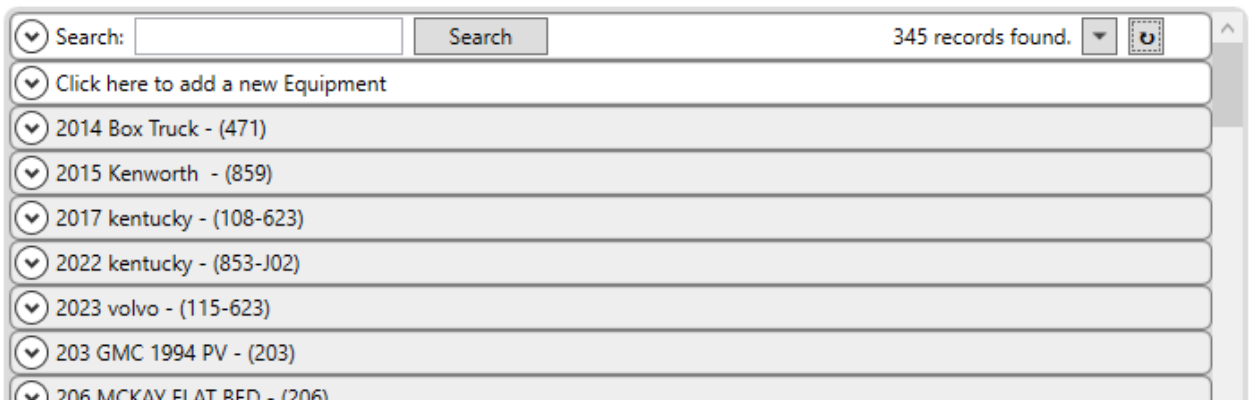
Search: Search 345 records found.

Click here to add a new Equipment

2014 Box Truck - (471)

2015 Kenworth - (859)

2017 kentucky - (108-623)

2022 kentucky - (853-J02)

2023 volvo - (115-623)

203 GMC 1994 PV - (203)

206 MCKAY FLAT BED - (206)